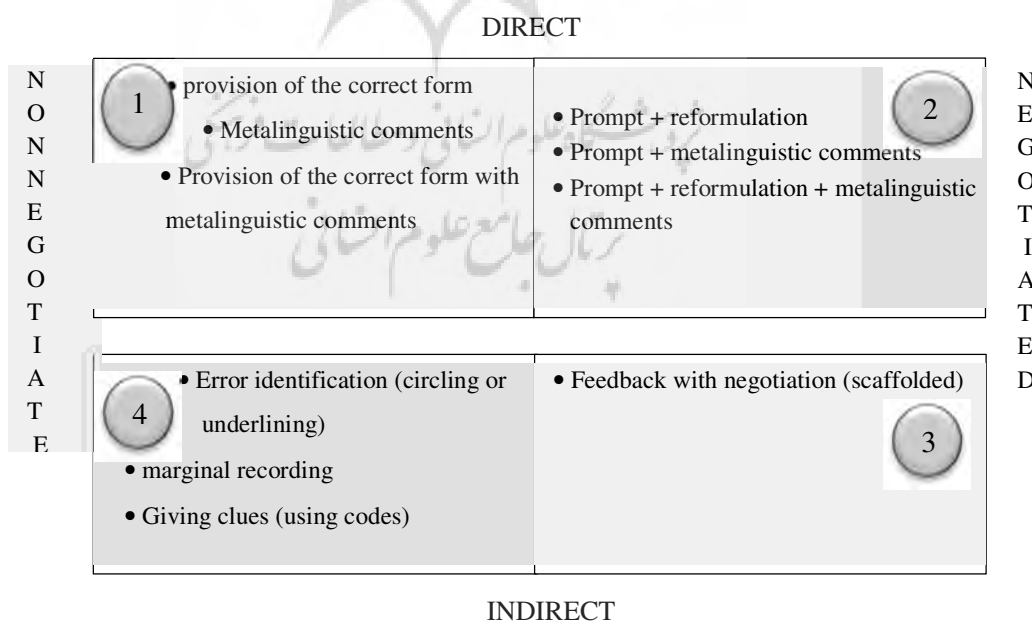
DIRECT

N
O
N
N
E
G
O
T
I
A
T
E

1
• provision of the correct form
• Metalinguistic comments
• Provision of the correct form with metalinguistic comments

• Prompt + reformulation
• Prompt + metalinguistic comments
• Prompt + reformulation + metalinguistic comments
2

N
E
G
O
T
I
A
T
E
D

4
• Error identification (circling or underlining)
• marginal recording
• Giving clues (using codes)

• Feedback with negotiation (scaffolded)
3

INDIRECT